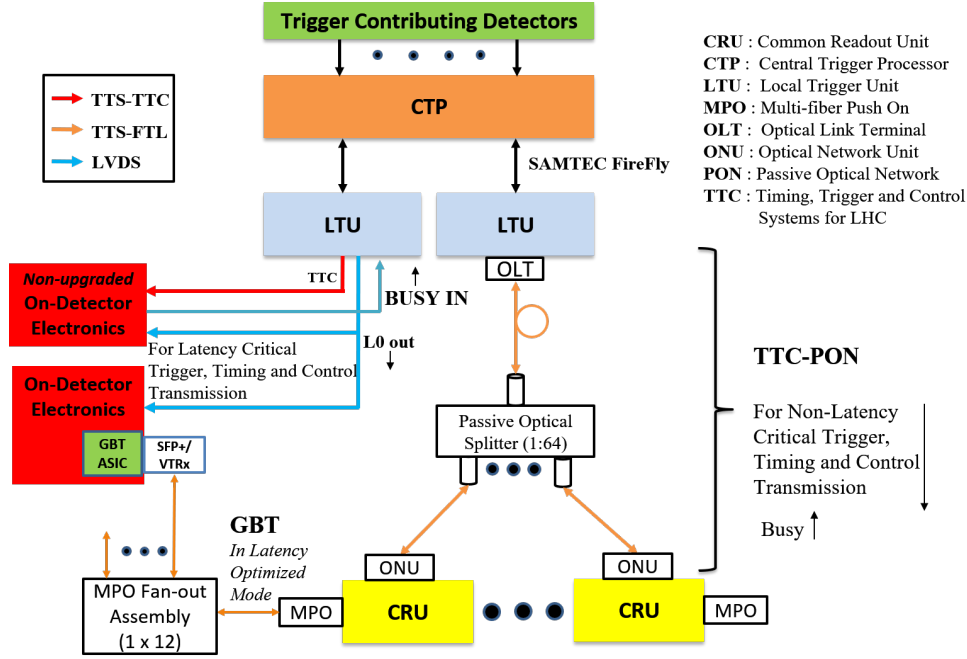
Trigger Contributing Detectors

CTP

SAMTEC FireFly

LTU

LTU

OLT

TTS-TTC
TTS-FTL
LVDS

CRU : Common Readout Unit
CTP : Central Trigger Processor
LTU : Local Trigger Unit
MPO : Multi-fiber Push On
OLT : Optical Link Terminal
ONU : Optical Network Unit
PON : Passive Optical Network
TTC : Timing, Trigger and Control Systems for LHC

TTC

Non-upgraded On-Detector Electronics

BUSY IN

L0 out

For Latency Critical Trigger, Timing and Control Transmission

On-Detector Electronics

GBT ASIC

SFP+/ VTRx

TTC-PON

Passive Optical Splitter (1:64)

For Non-Latency Critical Trigger, Timing and Control Transmission

Busy

GBT
In Latency Optimized Mode

MPO Fan-out Assembly (1 x 12)

MPO

ONU

CRU

ONU

CRU

MPO